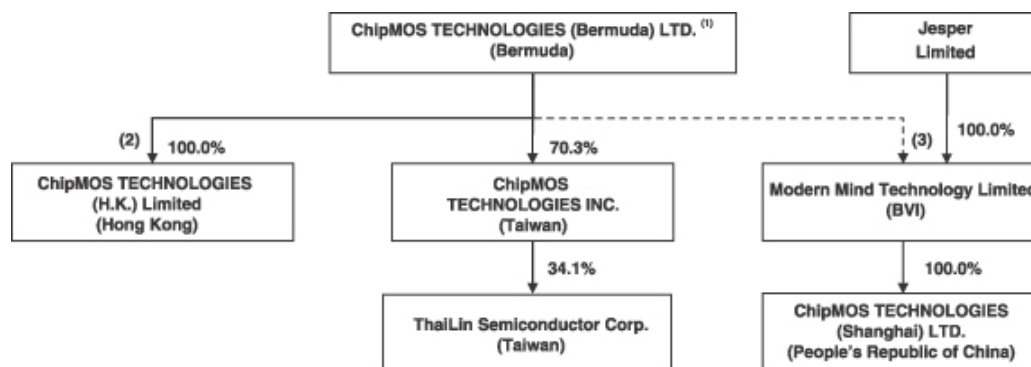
ChipMOS TECHNOLOGIES (Bermuda) LTD. $^{(1)}$
(Bermuda)

Jesper
Limited

(2) 100.0%

70.3%

(3) 100.0%

ChipMOS TECHNOLOGIES
(H.K.) Limited
(Hong Kong)

ChipMOS
TECHNOLOGIES INC.
(Taiwan)

Modern Mind Technology Limited
(BVI)

34.1%

100.0%

ThaiLin Semiconductor Corp.
(Taiwan)

ChipMOS TECHNOLOGIES
(Shanghai) LTD.
(People's Republic of China)